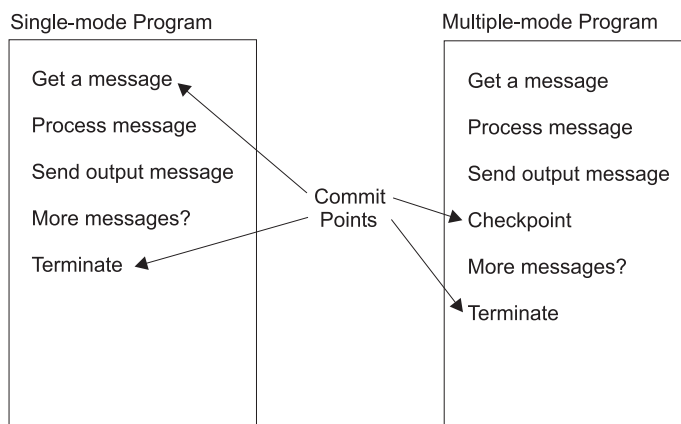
Single-mode Program

Get a message

Process message

Send output message

More messages?

Terminate

Commit Points

Multiple-mode Program

Get a message

Process message

Send output message

Checkpoint

More messages?

Terminate